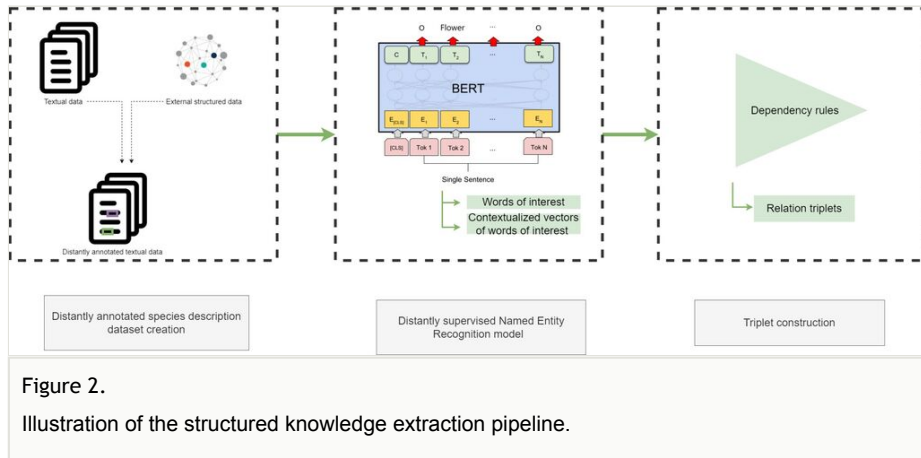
Textual data

External structured data

Distantly annotated textual data

O Flower ... O

C $T_1$ $T_2$ ... $T_N$

BERT

$E_{[CLS]}$ $E_1$ $E_2$ ... $E_N$

[CLS] Tok 1 Tok 2 ... Tok N

Single Sentence

Words of interest

Contextualized vectors of words of interest

Dependency rules

Relation triplets

Distantly annotated species description dataset creation

Distantly supervised Named Entity Recognition model

Triplet construction

Figure 2.

Illustration of the structured knowledge extraction pipeline.